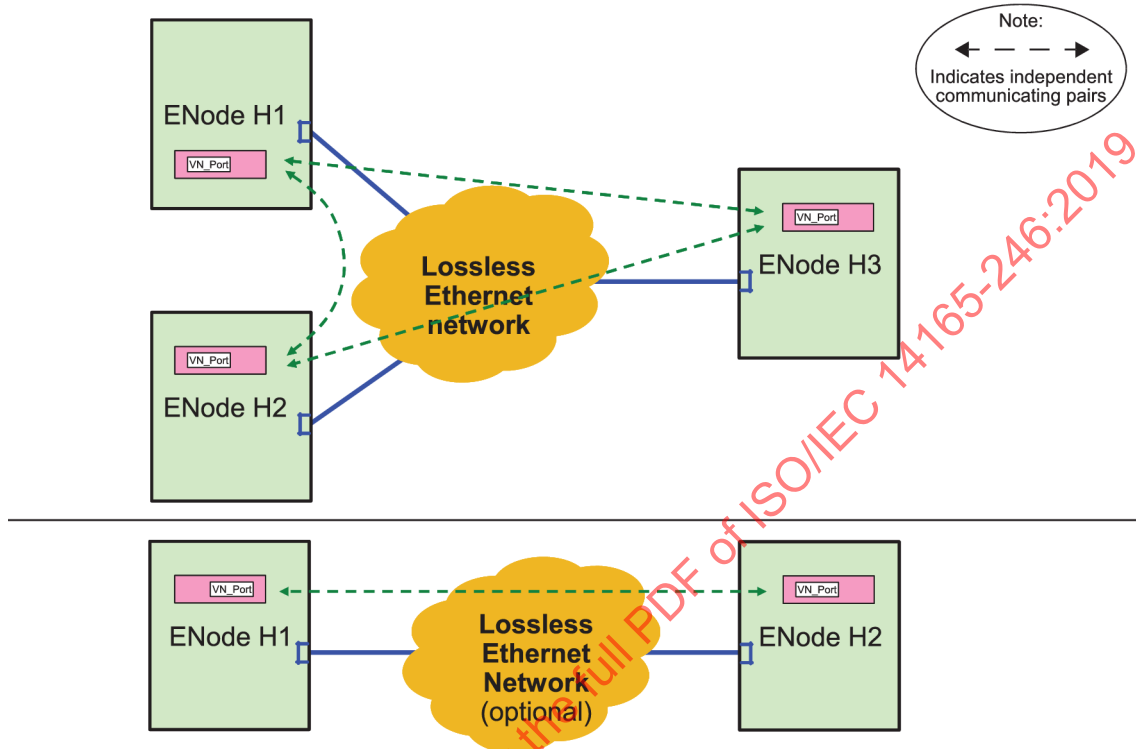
Note:

Indicates independent communicating pairs

ENode H1

VN_Port

VN_Port

ENode H3

Lossless Ethernet network

VN_Port

ENode H2

VN_Port

ENode H1

VN_Port

ENode H2

Lossless Ethernet Network (optional)

the full PDF of ISO/IEC 14165-246:2019